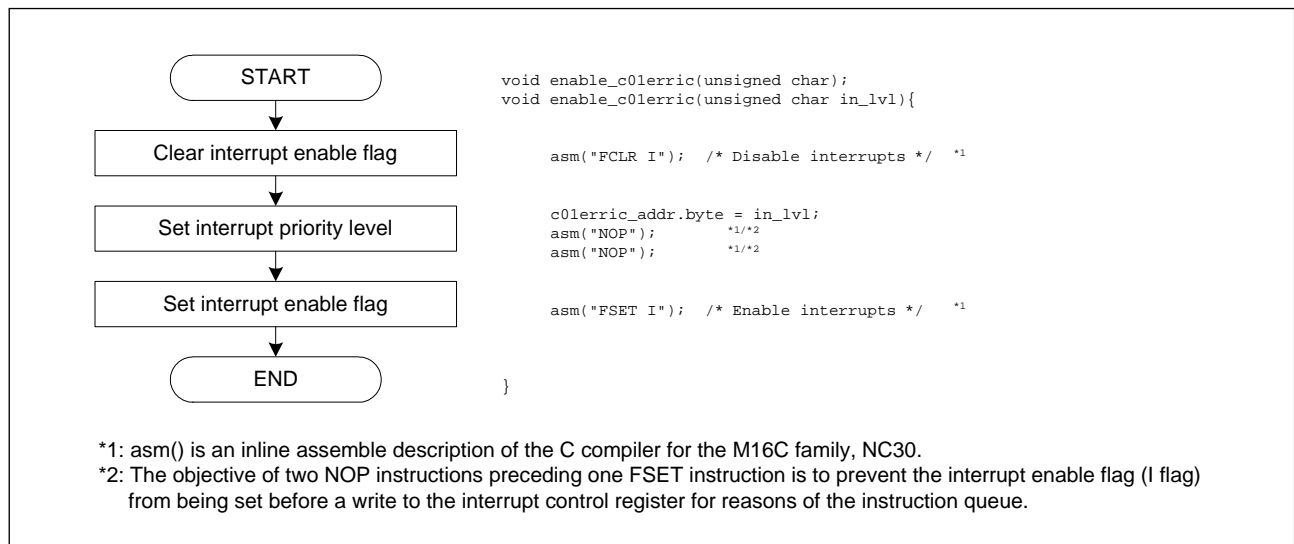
START

Clear interrupt enable flag

Set interrupt priority level

Set interrupt enable flag

END

void enable_c01erric(unsigned char);
void enable_c01erric(unsigned char in_lvl){

asm("FCLR I"); /* Disable interrupts */ *1

c01erric_addr.byte = in_lvl;
asm("NOP"); *1/*2
asm("NOP"); *1/*2

asm("FSET I"); /* Enable interrupts */ *1

}

*1: asm() is an inline assemble description of the C compiler for the M16C family, NC30.
*2: The objective of two NOP instructions preceding one FSET instruction is to prevent the interrupt enable flag (I flag) from being set before a write to the interrupt control register for reasons of the instruction queue.